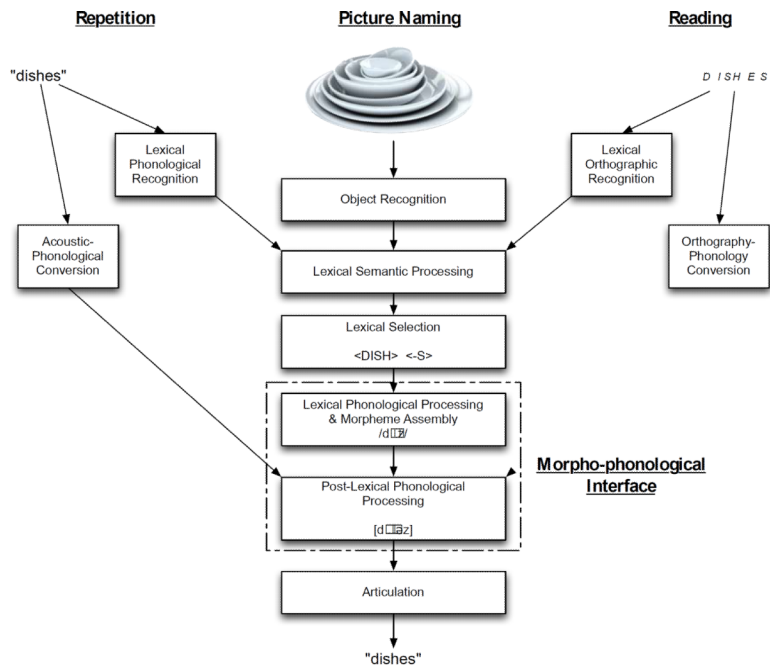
Repetition

Picture Naming

Reading

"dishes"

D I S H E S

Lexical Phonological Recognition

Object Recognition

Lexical Orthographic Recognition

Acoustic-Phonological Conversion

Lexical Semantic Processing

Orthography-Phonology Conversion

Lexical Selection

<DISH> <-S>

Lexical Phonological Processing & Morpheme Assembly

/d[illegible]/

Morpho-phonological Interface

Post-Lexical Phonological Processing

[d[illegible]z]

Articulation

"dishes"